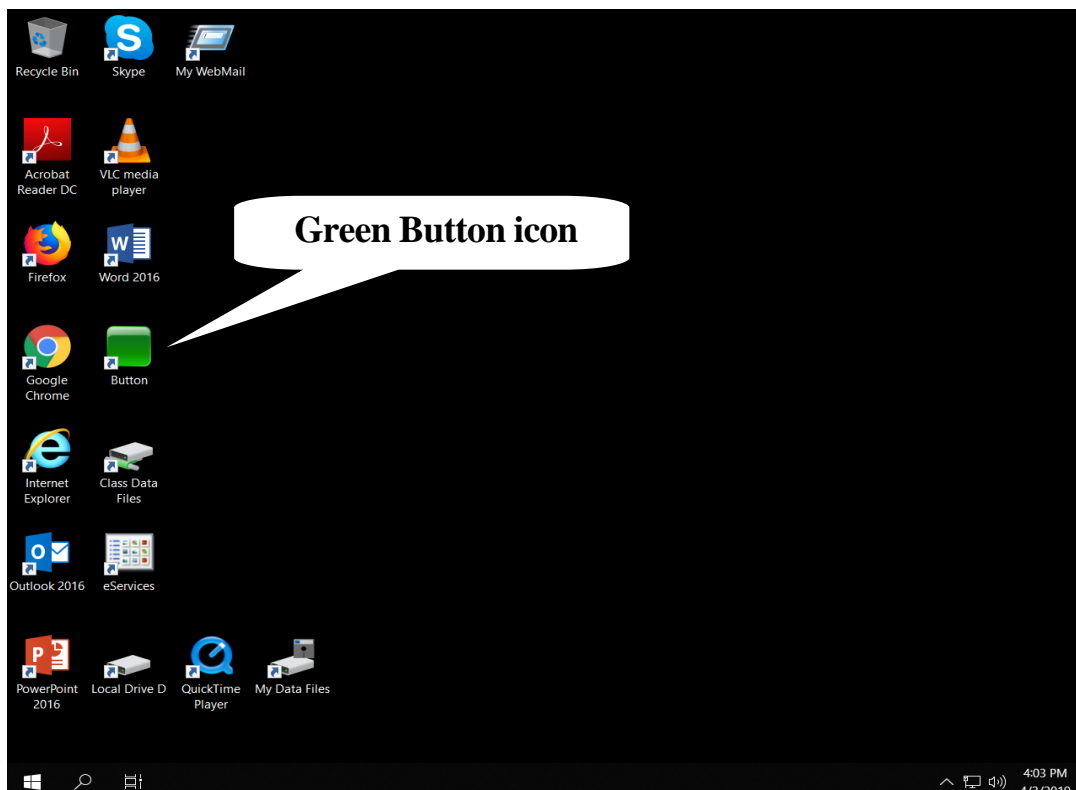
Recycle Bin

Skype

My WebMail

Acrobat Reader DC

VLC media player

Green Button icon

Firefox

Word 2016

Google Chrome

Button

Internet Explorer

Class Data Files

Outlook 2016

eServices

PowerPoint 2016

Local Drive D

QuickTime Player

My Data Files

4:03 PM
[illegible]